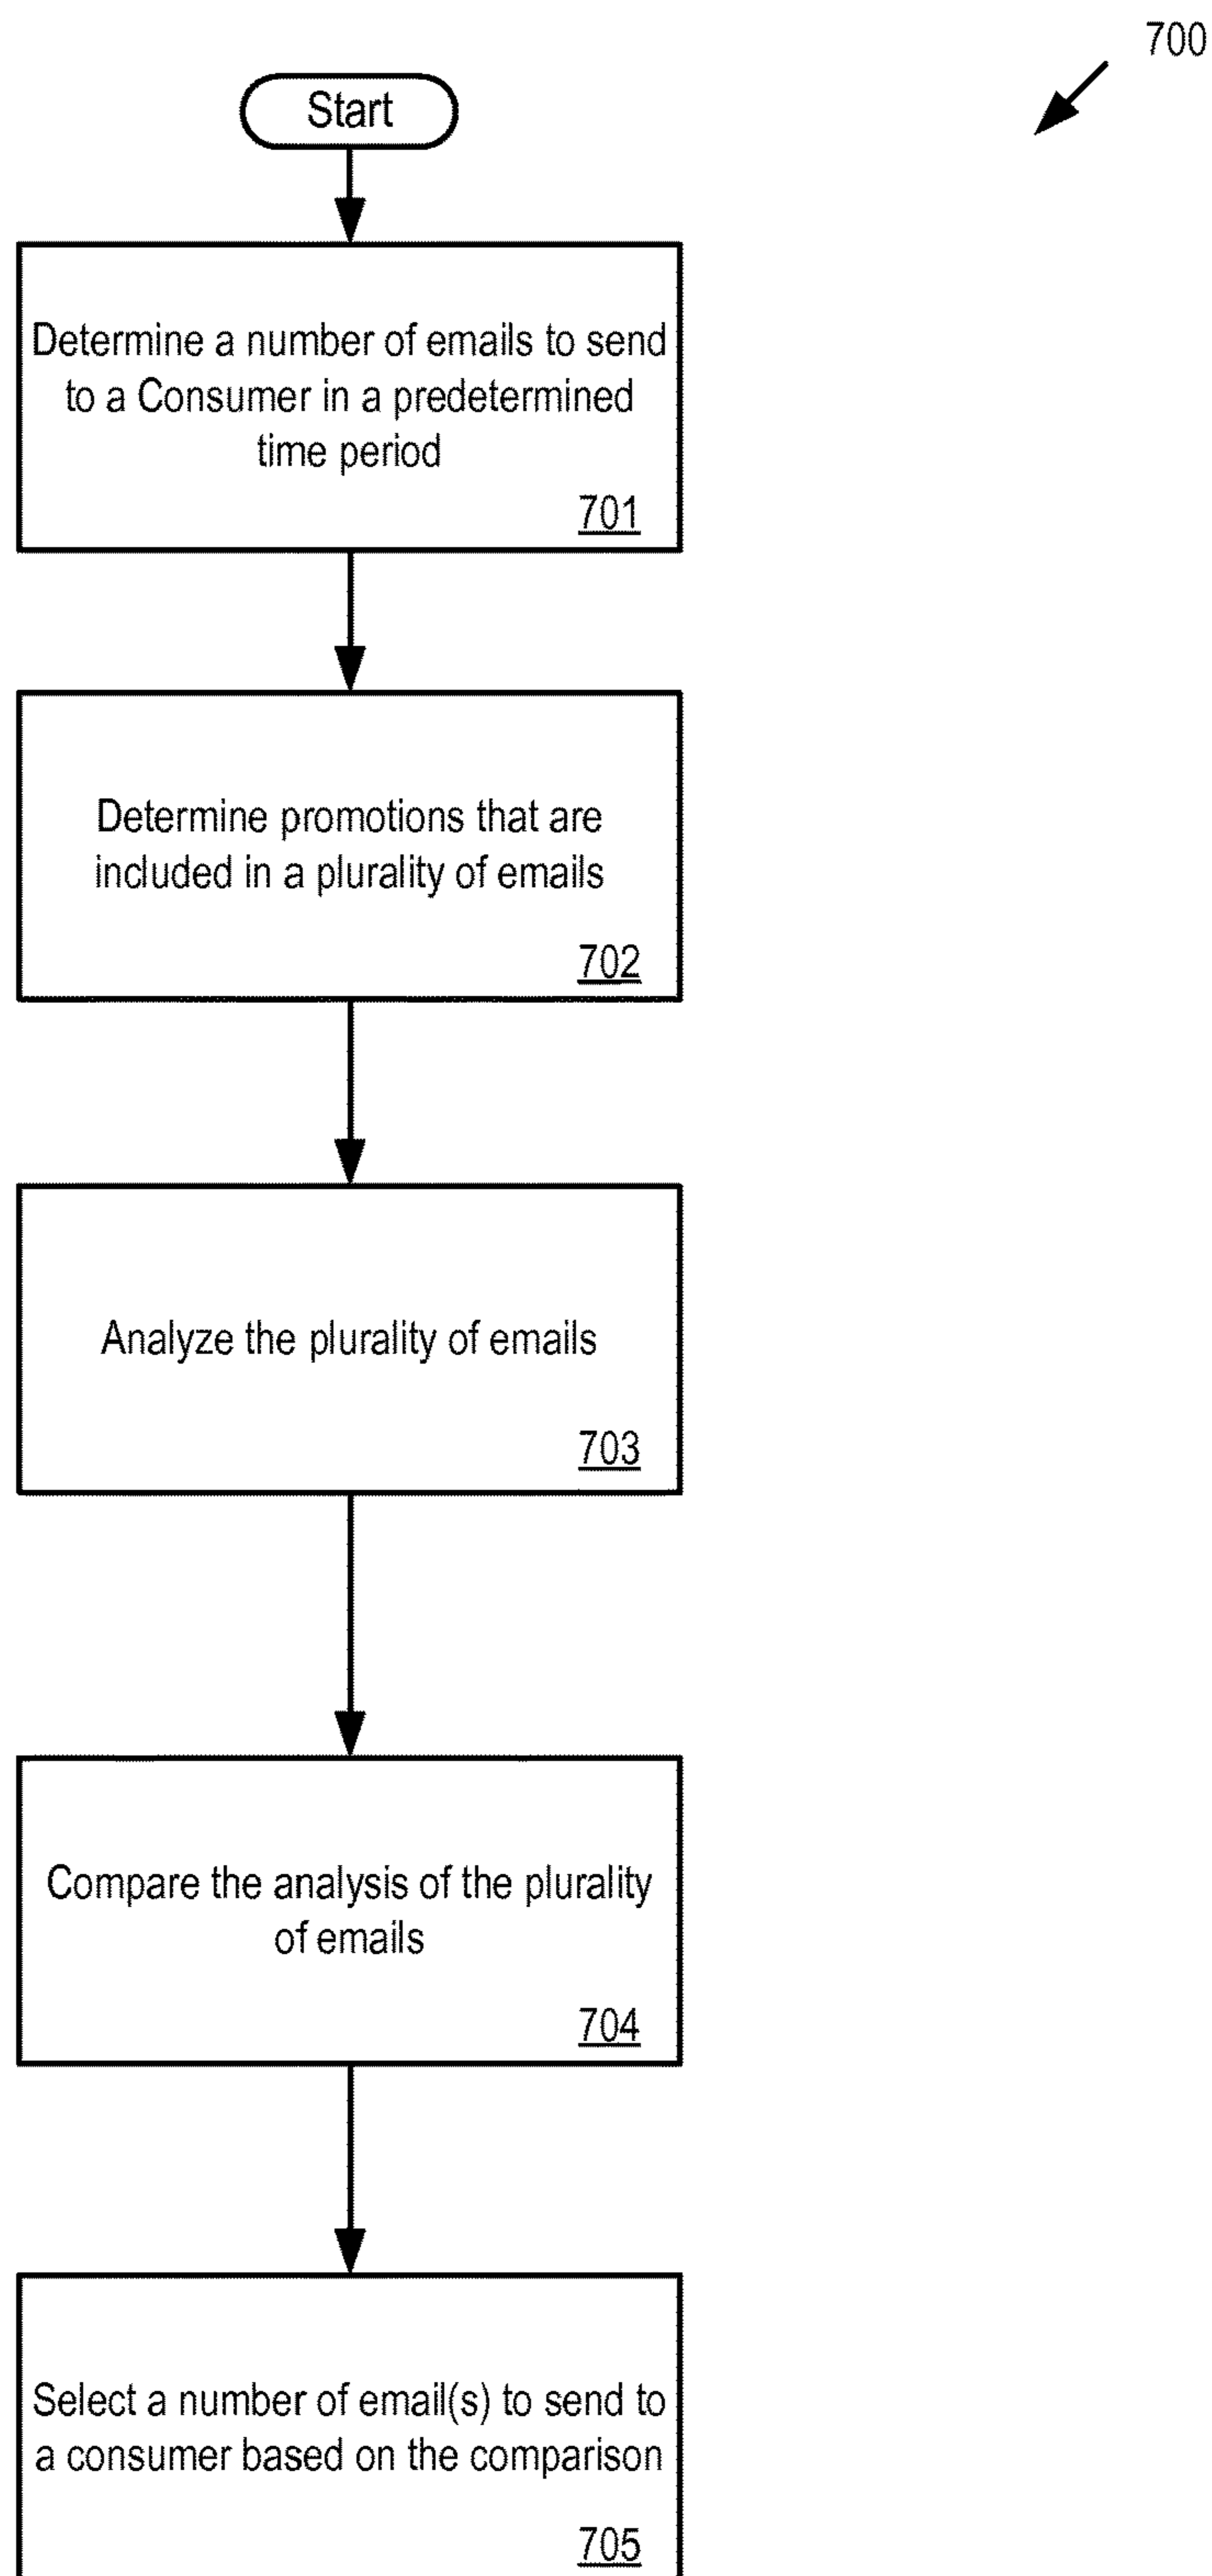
700

Start

Determine a number of emails to send to a Consumer in a predetermined time period

701

Determine promotions that are included in a plurality of emails

702

Analyze the plurality of emails

703

Compare the analysis of the plurality of emails

704

Select a number of email(s) to send to a consumer based on the comparison

705